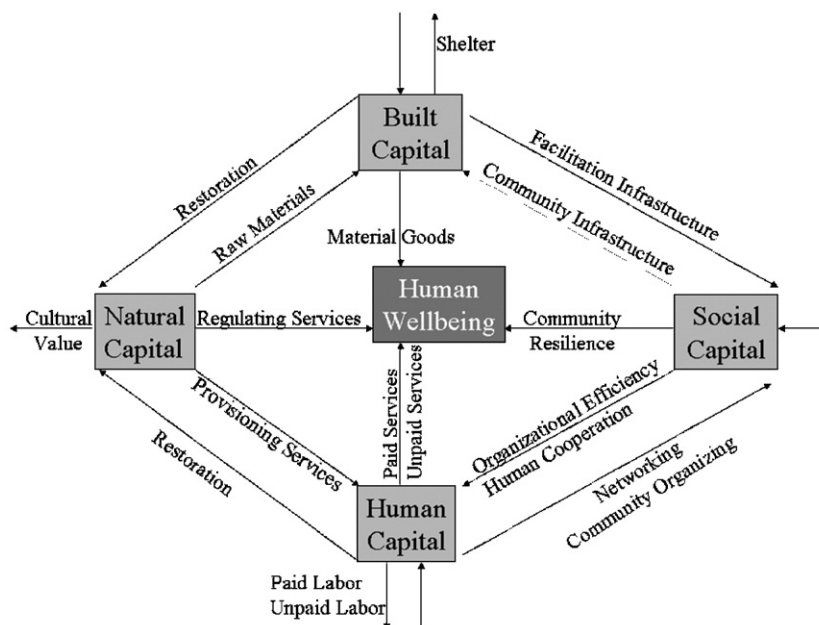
Shelter

Built Capital

Restoration

Raw Materials

Facilitation Infrastructure

Community Infrastructure

Material Goods

Cultural Value

Natural Capital

Regulating Services

Human Wellbeing

Community Resilience

Social Capital

Provisioning Services

Paid Services

Unpaid Services

Organizational Efficiency

Human Cooperation

Restoration

Networking

Community Organizing

Human Capital

Paid Labor

Unpaid Labor